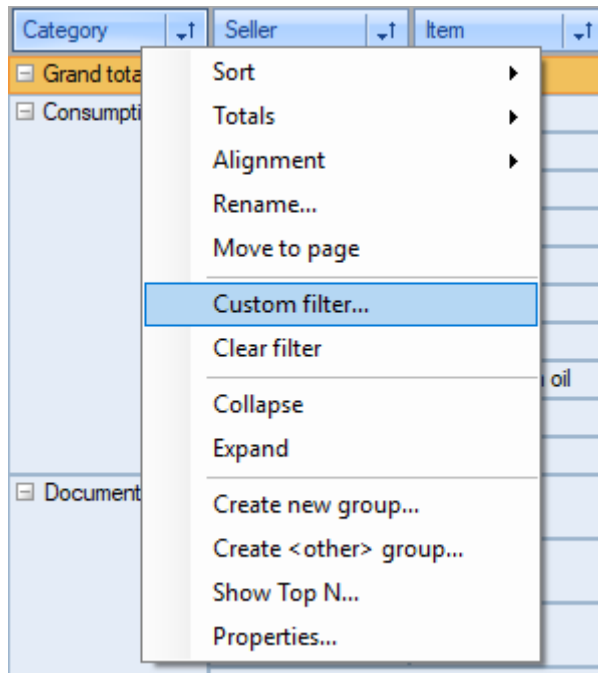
Category
Seller
Item
Grand tota
Consumpti
Document
Sort
Totals
Alignment
Rename...
Move to page
Custom filter...
Clear filter
Collapse
Expand
Create new group...
Create <other> group...
Show Top N...
Properties...
oil